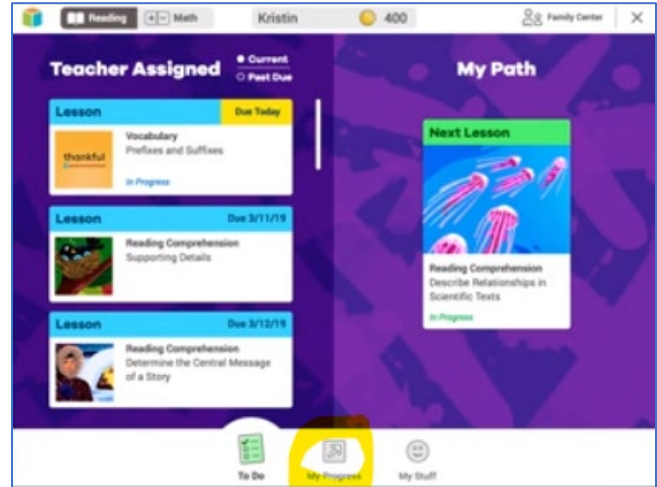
Reading
Math
Kristin
400
Family Center

Teacher Assigned
Current
Past Due

Lesson
Due Today
thankful
Vocabulary
Prefixes and Suffixes
In Progress

Lesson
Due 3/11/19
Reading Comprehension
Supporting Details

Lesson
Due 3/12/19
Reading Comprehension
Determine the Central Message of a Story

My Path

Next Lesson
Reading Comprehension
Describe Relationships in Scientific Texts
In Progress

To Do
My Progress
My Stuff